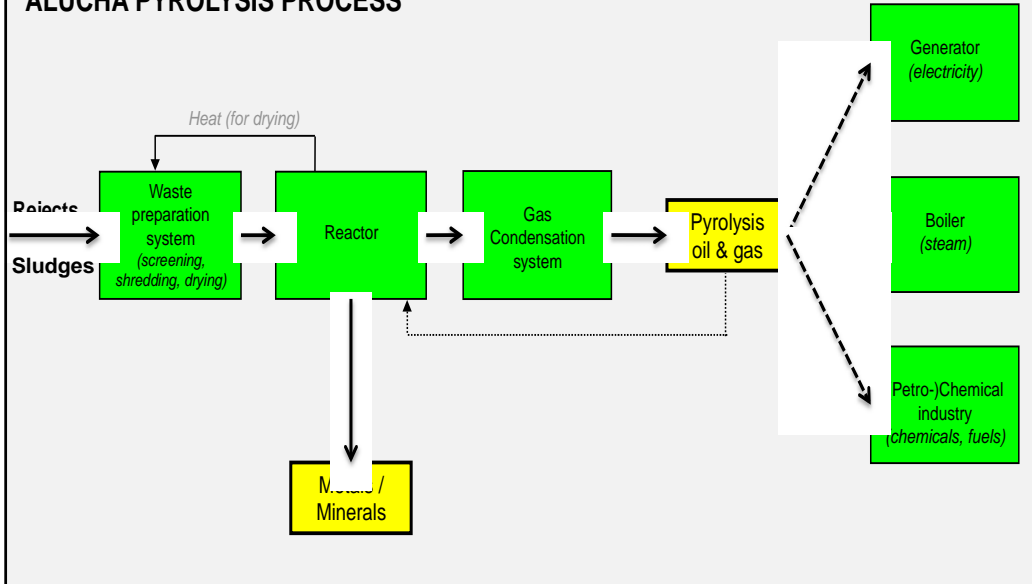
ALUCHA PYROLYSIS PROCESS

Heat (for drying)

Rejects

Sludges

Waste preparation system (screening, shredding, drying)

Reactor

Gas Condensation system

Pyrolysis oil & gas

Generator (electricity)

Boiler (steam)

Petro-)Chemical industry (chemicals, fuels)

Metals / Minerals